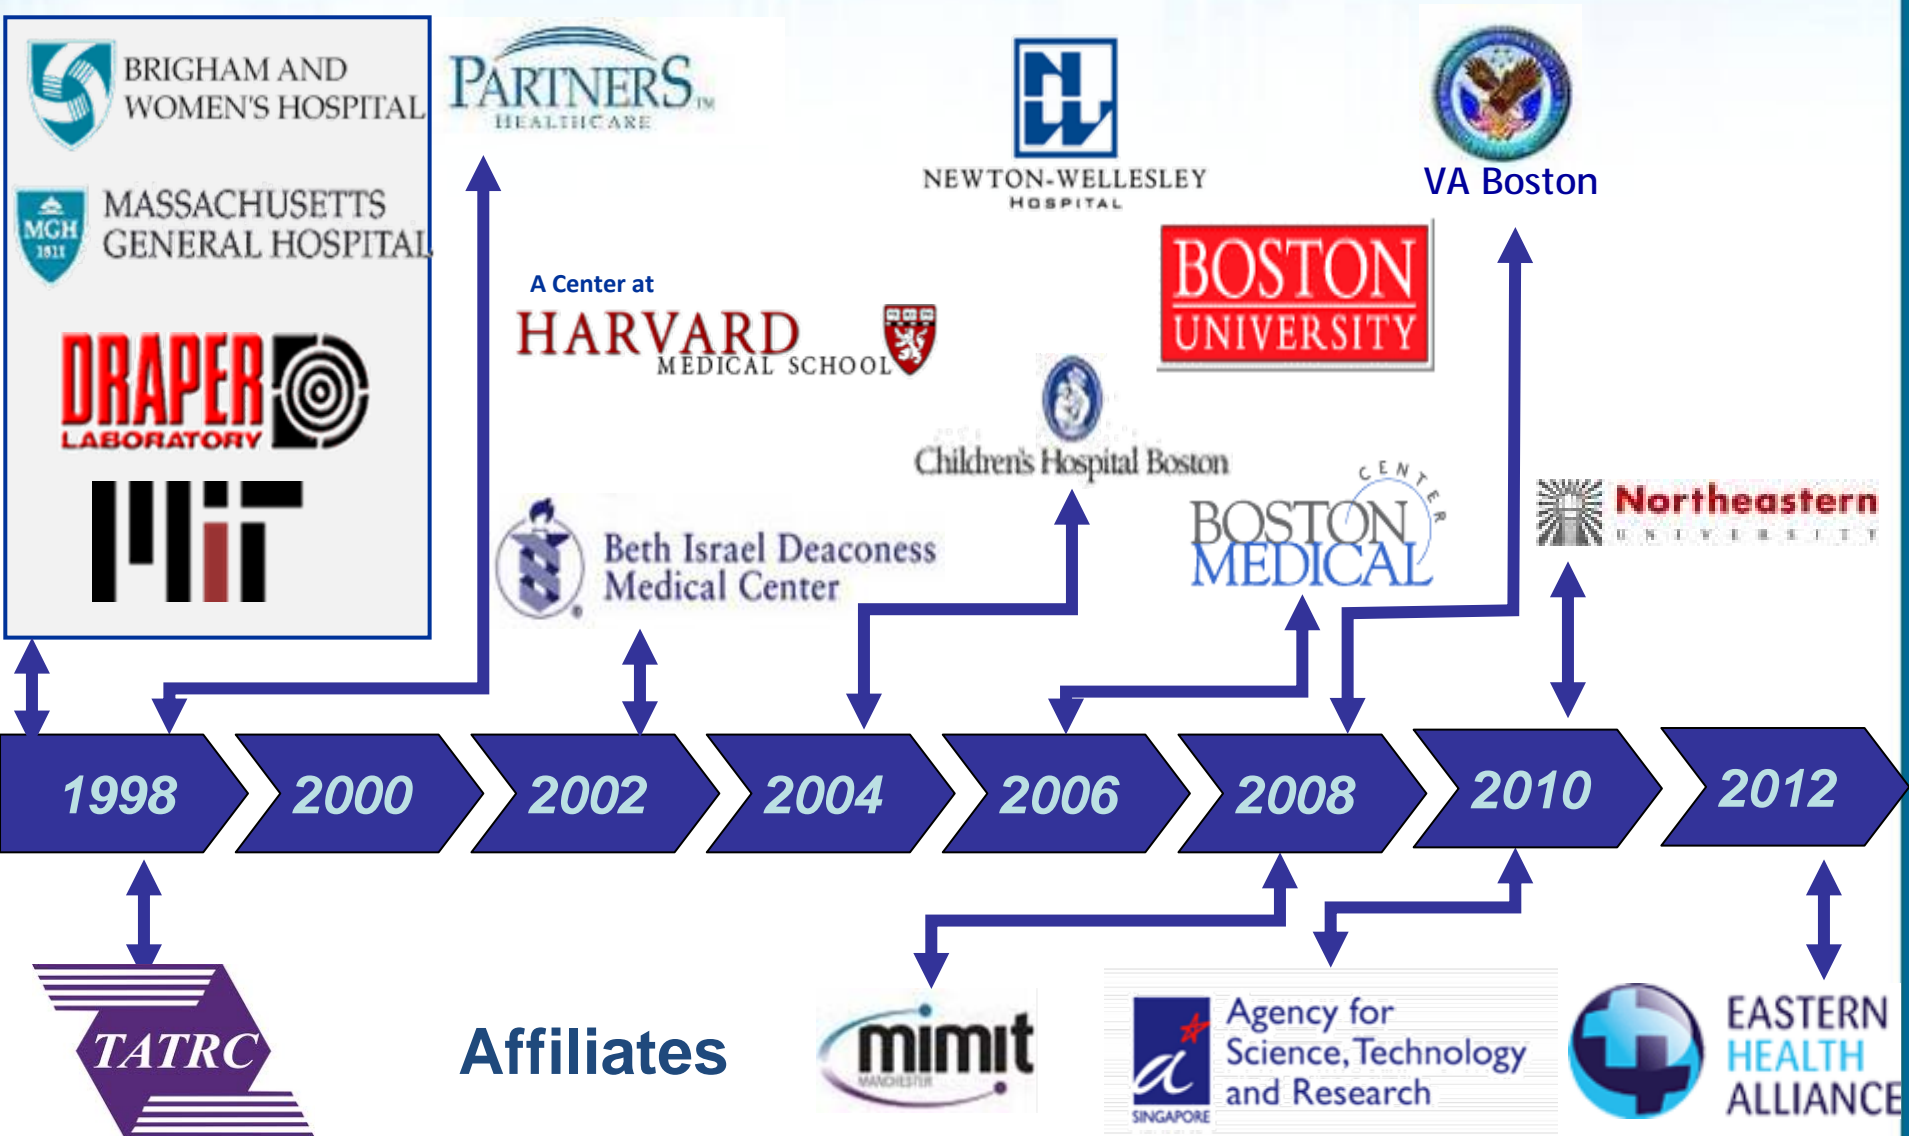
BRIGHAM AND WOMEN'S HOSPITAL

MGH 1811 MASSACHUSETTS GENERAL HOSPITAL

DRAPER LABORATORY

MIT

PARTNERS™ HEALTHCARE

A Center at HARVARD MEDICAL SCHOOL

NEWTON-WELLESLEY HOSPITAL

VA Boston

BOSTON UNIVERSITY

Children's Hospital Boston

Beth Israel Deaconess Medical Center

BOSTON MEDICAL CENTER

Northeastern UNIVERSITY

1998

2000

2002

2004

2006

2008

2010

2012

TATRC

Affiliates

mimit MANCHESTER

SINGAPORE Agency for Science, Technology and Research

EASTERN HEALTH ALLIANCE